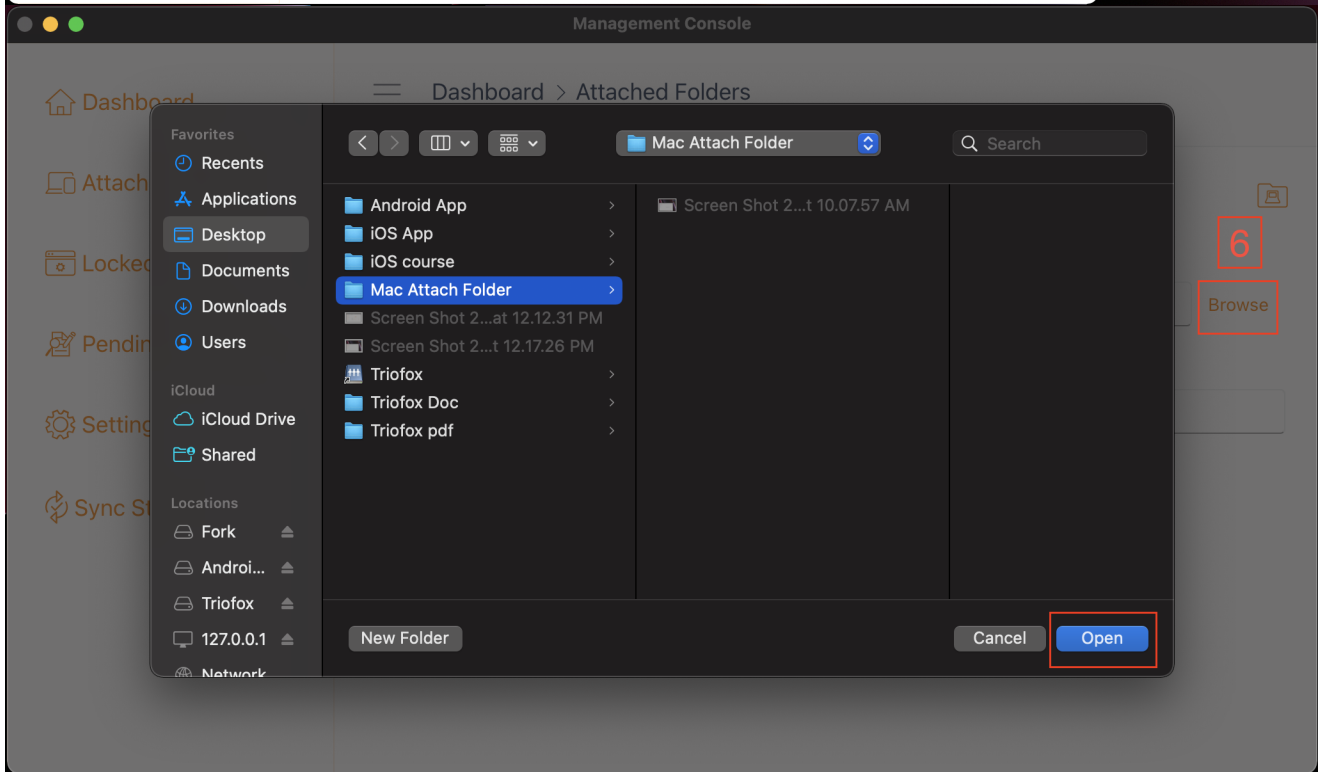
Management Console

Dashboard
Attach
Locked
Pendin
Setting
Sync St

Dashboard > Attached Folders

6
Browse

Favorites
Recents
Applications
Desktop
Documents
Downloads
Users

iCloud
iCloud Drive
Shared

Locations
Fork
Androi...
Triofox
127.0.0.1
Network

Mac Attach Folder
Search

Android App
iOS App
iOS course
Mac Attach Folder
Screen Shot 2...at 12.12.31 PM
Screen Shot 2...t 12.17.26 PM
Triofox
Triofox Doc
Triofox pdf

Screen Shot 2...t 10.07.57 AM

New Folder
Cancel
Open